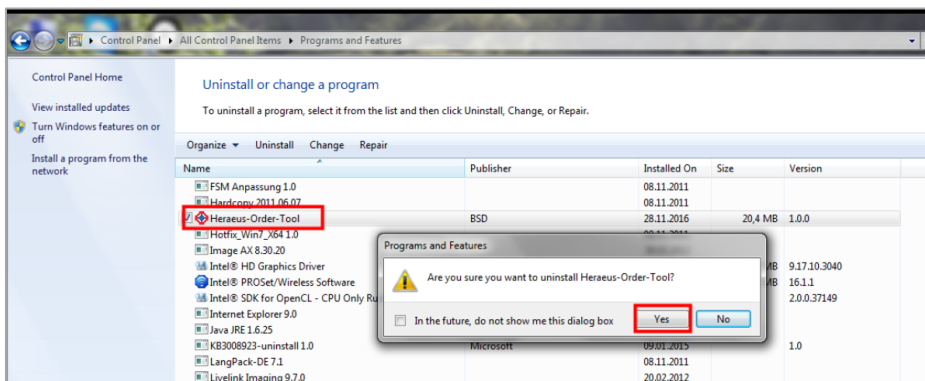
▸ Control Panel ▸ All Control Panel Items ▸ Programs and Features

Control Panel Home

View installed updates

Turn Windows features on or off

Install a program from the network

Uninstall or change a program

To uninstall a program, select it from the list and then click Uninstall, Change, or Repair.

Organize ▾ Uninstall Change Repair

| Name | Publisher | Installed On | Size | Version |
|---|---|---|---|---|
| FSM Anpassung 1.0 | | 08.11.2011 | | |
| Hardcopy 2011.06.07 | | 08.11.2011 | | |
| Heraeus-Order-Tool | BSD | 28.11.2016 | 20,4 MB | 1.0.0 |
| Hotfix_Win7_X64 1.0 | | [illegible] | | |
| Image AX 8.30.20 | | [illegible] | | |
| Intel® HD Graphics Driver | | | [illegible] MB | 9.17.10.3040 |
| Intel® PROSet/Wireless Software | | | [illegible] MB | 16.1.1 |
| Intel® SDK for OpenCL - CPU Only Ru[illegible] | | | | 2.0.0.37149 |
| Internet Explorer 9.0 | | | | |
| Java JRE 1.6.25 | | | | |
| KB3008923-uninstall 1.0 | Microsoft | 09.01.2015 | | 1.0 |
| LangPack-DE 7.1 | | 08.11.2011 | | |
| Livelink Imaging 9.7.0 | | 20.02.2012 | | |

Programs and Features

Are you sure you want to uninstall Heraeus-Order-Tool?

In the future, do not show me this dialog box

Yes

No